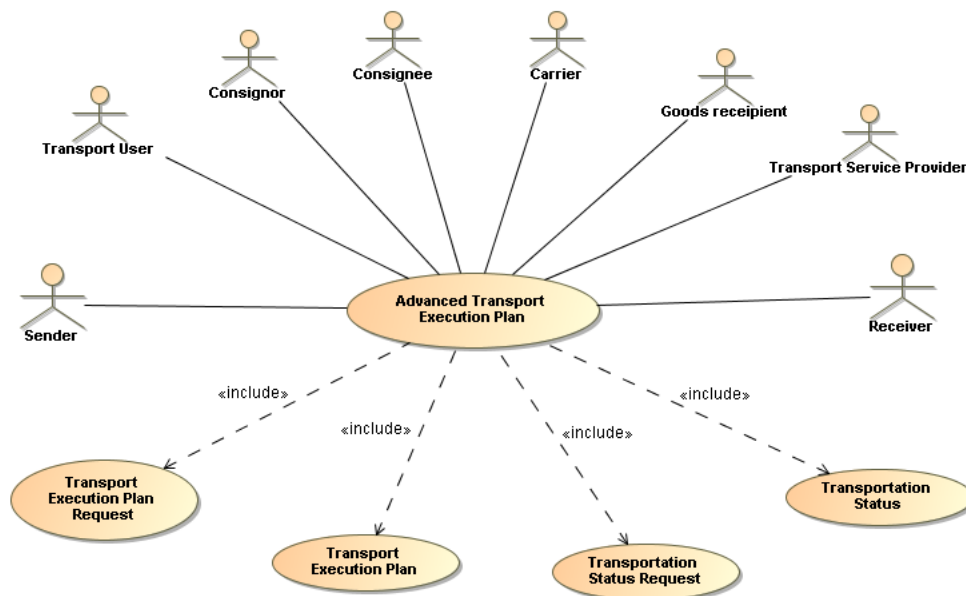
Consignor

Consignee

Carrier

Goods receipient

Transport User

Transport Service Provider

Sender

Advanced Transport Execution Plan

Receiver

«include»

«include»

«include»

«include»

Transport Execution Plan Request

Transport Execution Plan

Transportation Status Request

Transportation Status